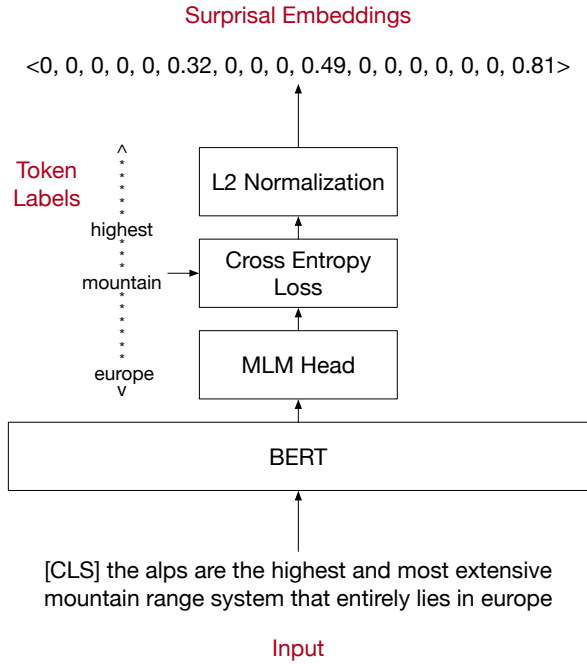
Surprisal Embeddings

<0, 0, 0, 0, 0, 0.32, 0, 0, 0, 0.49, 0, 0, 0, 0, 0, 0, 0.81>

Token Labels

^
highest
mountain
europe
v

L2 Normalization

Cross Entropy Loss

MLM Head

BERT

[CLS] the alps are the highest and most extensive mountain range system that entirely lies in europe

Input